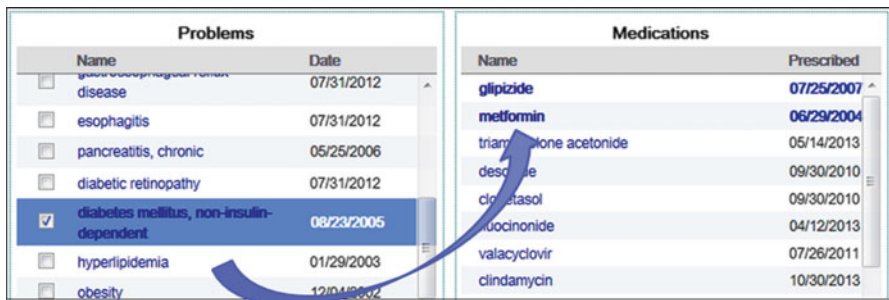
Problems

| Name | Date |
|---|---|
| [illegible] disease | 07/31/2012 |
| esophagitis | 07/31/2012 |
| pancreatitis, chronic | 05/25/2006 |
| diabetic retinopathy | 07/31/2012 |
| diabetes mellitus, non-insulin-dependent | 08/23/2005 |
| hyperlipidemia | 01/29/2003 |
| obesity | 12/0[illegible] |

Medications

| Name | Prescribed |
|---|---|
| glipizide | 07/25/2007 |
| metformin | 06/29/2004 |
| triam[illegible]lone acetonide | 05/14/2013 |
| deso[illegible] | 09/30/2010 |
| clo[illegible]etasol | 09/30/2010 |
| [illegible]uocinonide | 04/12/2013 |
| valacyclovir | 07/26/2011 |
| clindamycin | 10/30/2013 |